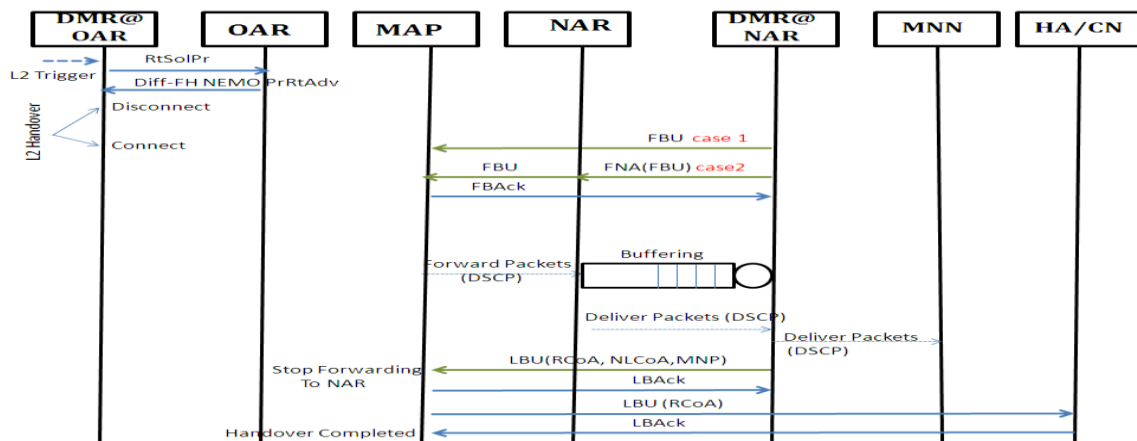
DMR@ OAR
OAR
MAP
NAR
DMR@ NAR
MNN
HA/CN

L2 Trigger
RtSolPr
Diff-FH NEMO PrRtAdv
L2 Handover
Disconnect
Connect

FBU case 1
FBU
FNA(FBU) case2
FBAck

Buffering
Forward Packets (DSCP)
Deliver Packets (DSCP)
Deliver Packets (DSCP)

LBU(RCoA, NLCoA,MNP)
Stop Forwarding To NAR
LBAck
LBU (RCoA)
Handover Completed
LBAck